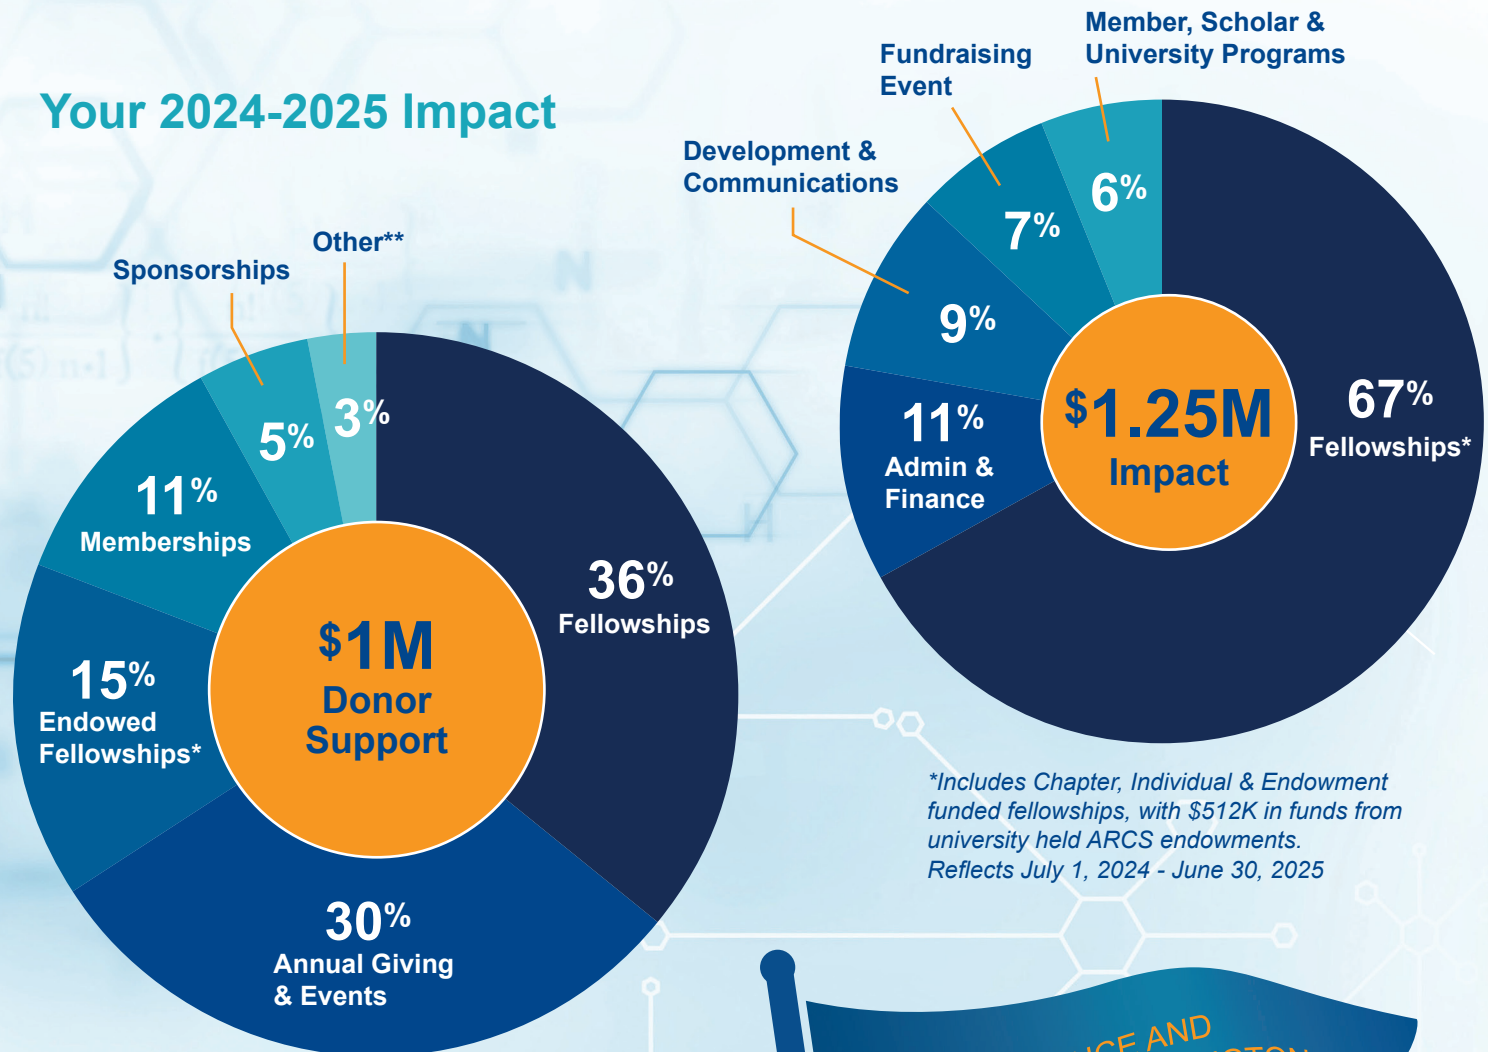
Your 2024-2025 Impact

Other**

Sponsorships

3%

5%

11%
Memberships

36%
Fellowships

15%
Endowed Fellowships*

$1M
Donor Support

30%
Annual Giving & Events

Member, Scholar & University Programs

Fundraising Event

Development & Communications

6%

7%

9%

11%
Admin & Finance

$1.25M
Impact

67%
Fellowships*

*Includes Chapter, Individual & Endowment funded fellowships, with $512K in funds from university held ARCS endowments.
Reflects July 1, 2024 - June 30, 2025

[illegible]CE AND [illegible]